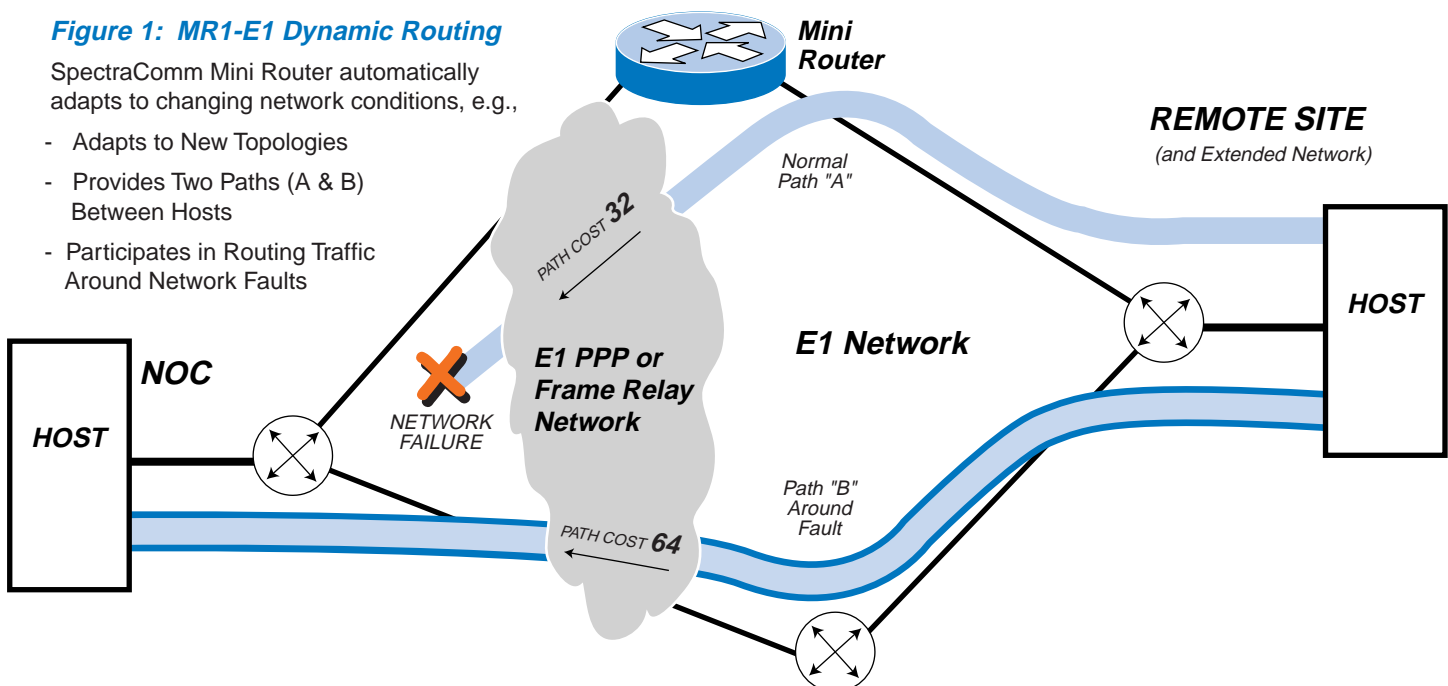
Figure 1: MR1-E1 Dynamic Routing

SpectraComm Mini Router automatically adapts to changing network conditions, e.g.,

- Adapts to New Topologies
- Provides Two Paths (A & B) Between Hosts
- Participates in Routing Traffic Around Network Faults

Mini Router

REMOTE SITE
(and Extended Network)

Normal Path "A"

PATH COST 32

HOST

E1 PPP or Frame Relay Network

E1 Network

NOC

NETWORK FAILURE

HOST

Path "B" Around Fault

PATH COST 64